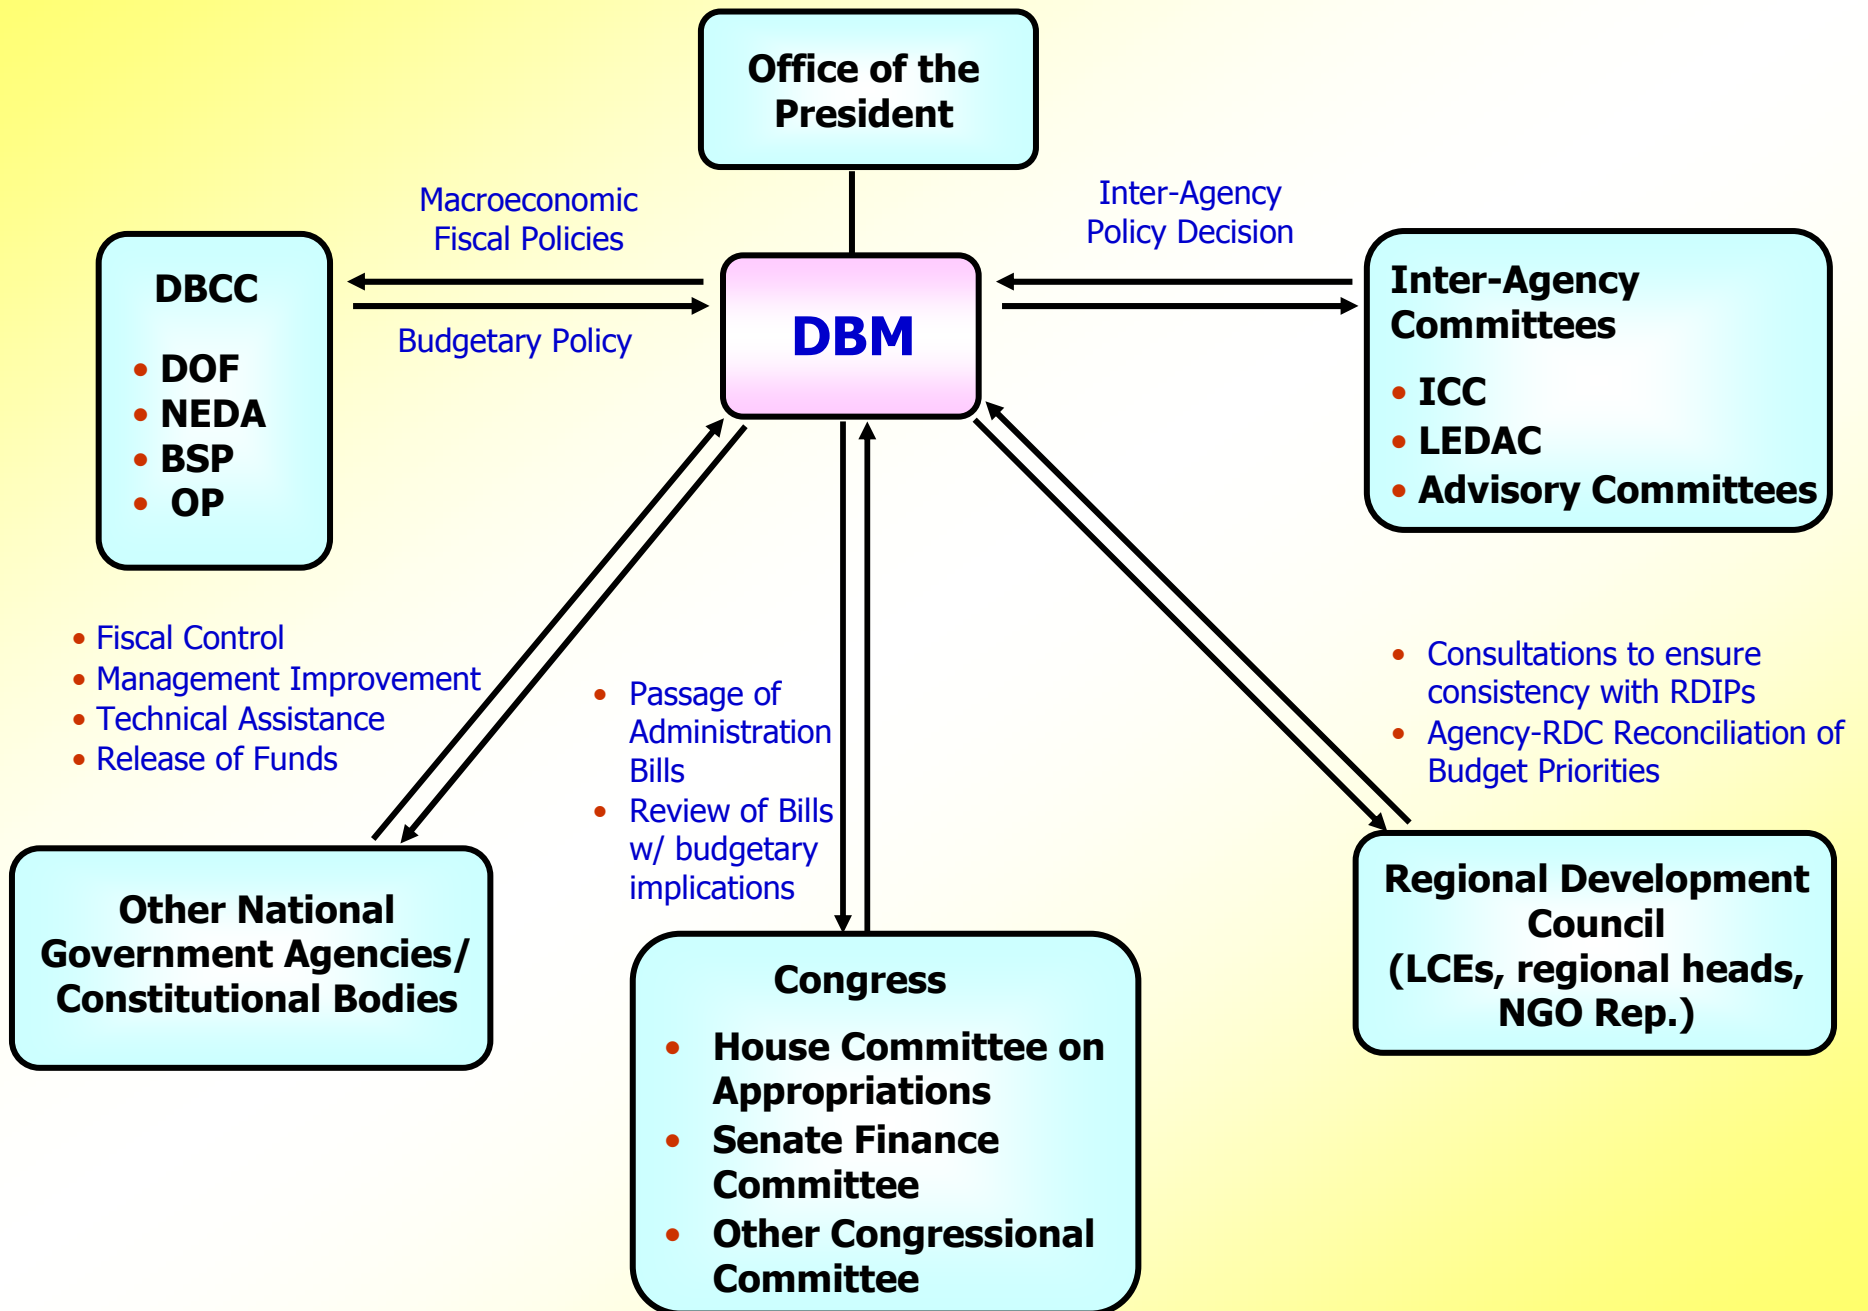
Office of the President

Macroeconomic Fiscal Policies

Inter-Agency Policy Decision

DBCC

- DOF
- NEDA
- BSP
- OP

Budgetary Policy

DBM

Inter-Agency Committees

- ICC
- LEDAC
- Advisory Committees

- Fiscal Control
- Management Improvement
- Technical Assistance
- Release of Funds

- Passage of Administration Bills
- Review of Bills w/ budgetary implications

- Consultations to ensure consistency with RDIPs
- Agency-RDC Reconciliation of Budget Priorities

Other National Government Agencies/ Constitutional Bodies

Congress

- House Committee on Appropriations
- Senate Finance Committee
- Other Congressional Committee

Regional Development Council (LCEs, regional heads, NGO Rep.)